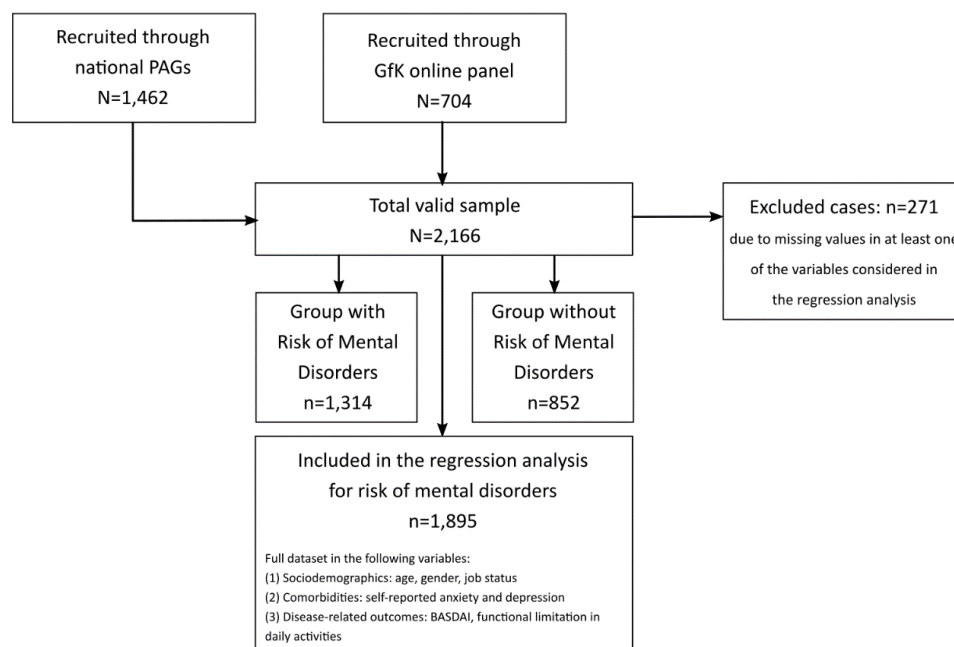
Recruited through national PAGs N=1,462

Recruited through GfK online panel N=704

Total valid sample N=2,166

Excluded cases: n=271 due to missing values in at least one of the variables considered in the regression analysis

Group with Risk of Mental Disorders n=1,314

Group without Risk of Mental Disorders n=852

Included in the regression analysis for risk of mental disorders n=1,895

Full dataset in the following variables:
(1) Sociodemographics: age, gender, job status
(2) Comorbidities: self-reported anxiety and depression
(3) Disease-related outcomes: BASDAI, functional limitation in daily activities